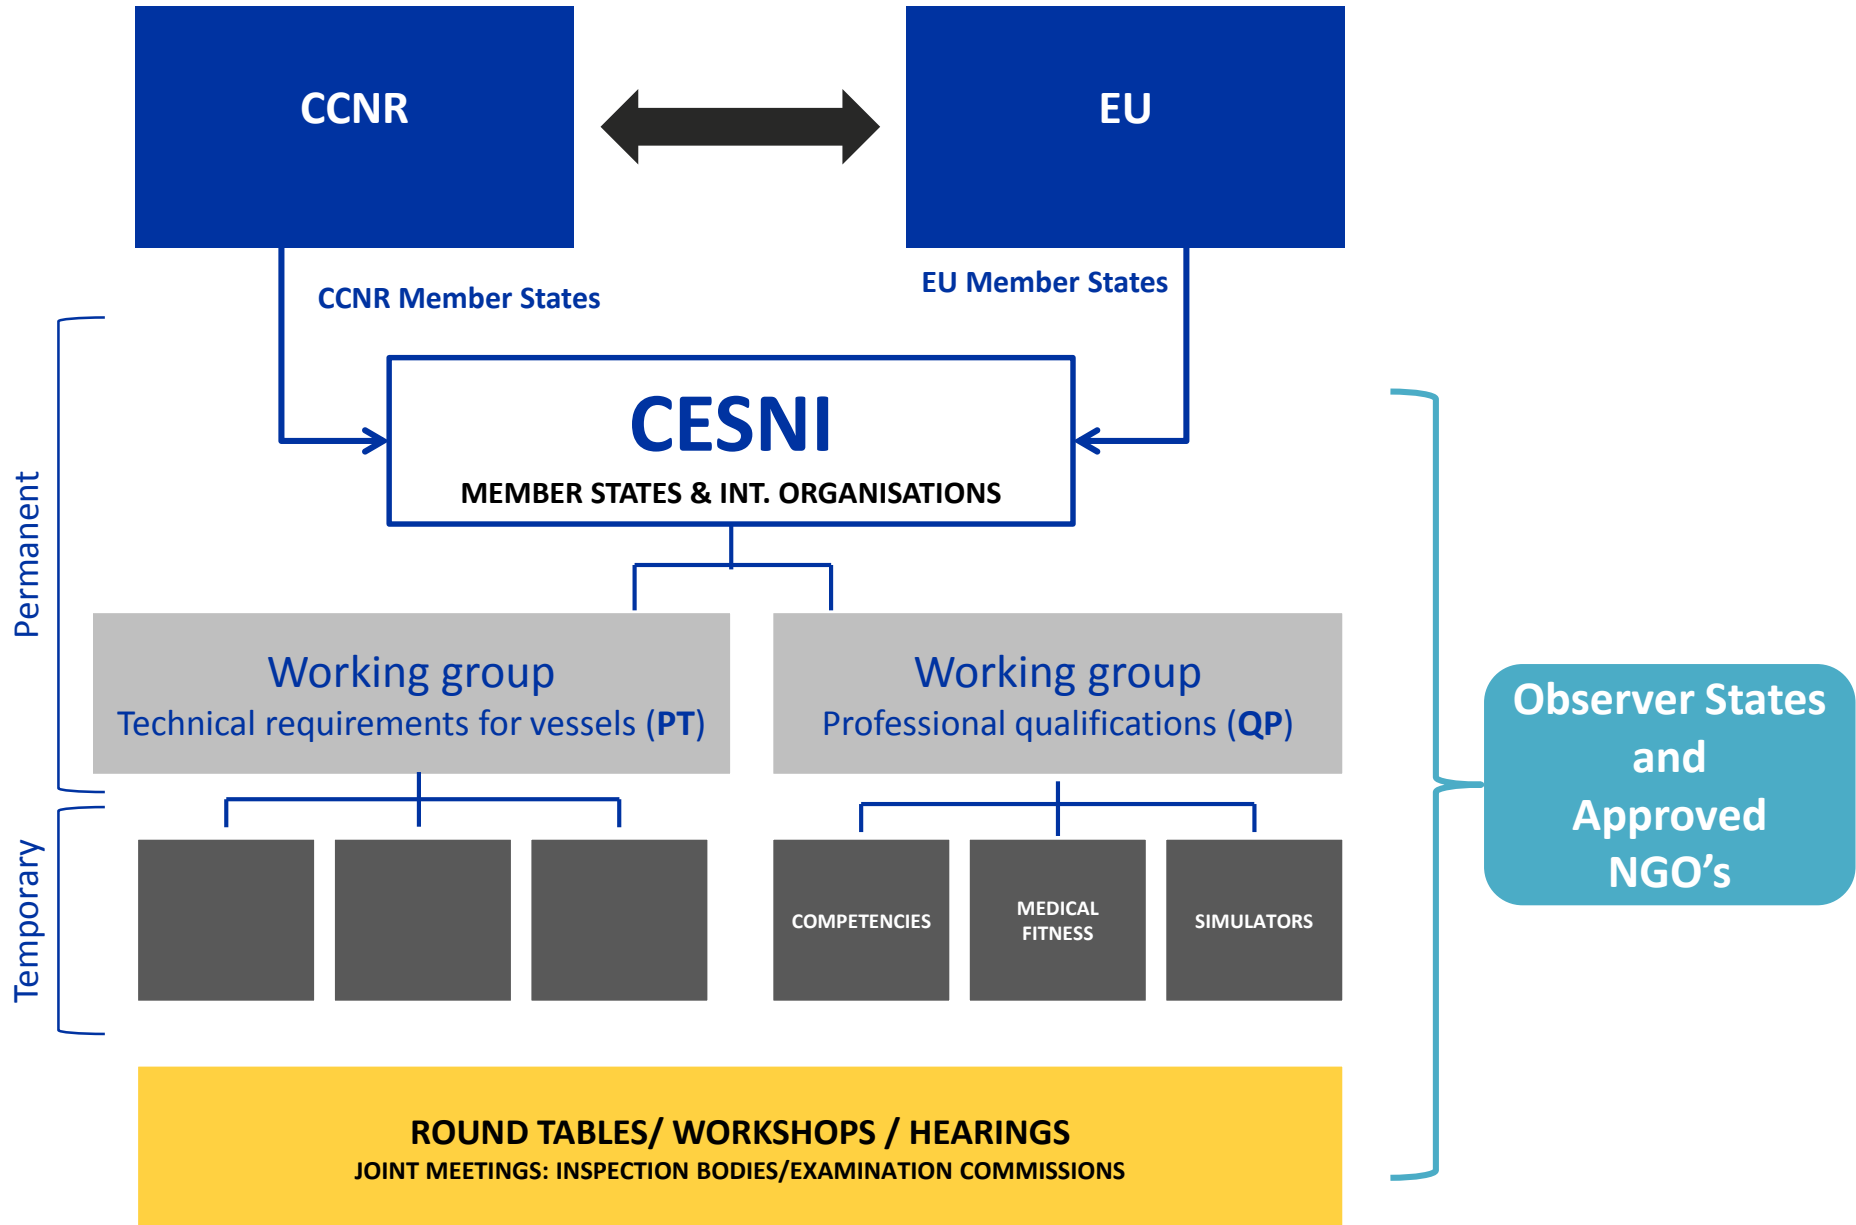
CCNR

EU

CCNR Member States

EU Member States

Permanent

CESNI
MEMBER STATES & INT. ORGANISATIONS

Working group
Technical requirements for vessels (**PT**)

Working group
Professional qualifications (**QP**)

Observer States and Approved NGO's

Temporary

COMPETENCIES

MEDICAL FITNESS

SIMULATORS

ROUND TABLES/ WORKSHOPS / HEARINGS
JOINT MEETINGS: INSPECTION BODIES/EXAMINATION COMMISSIONS